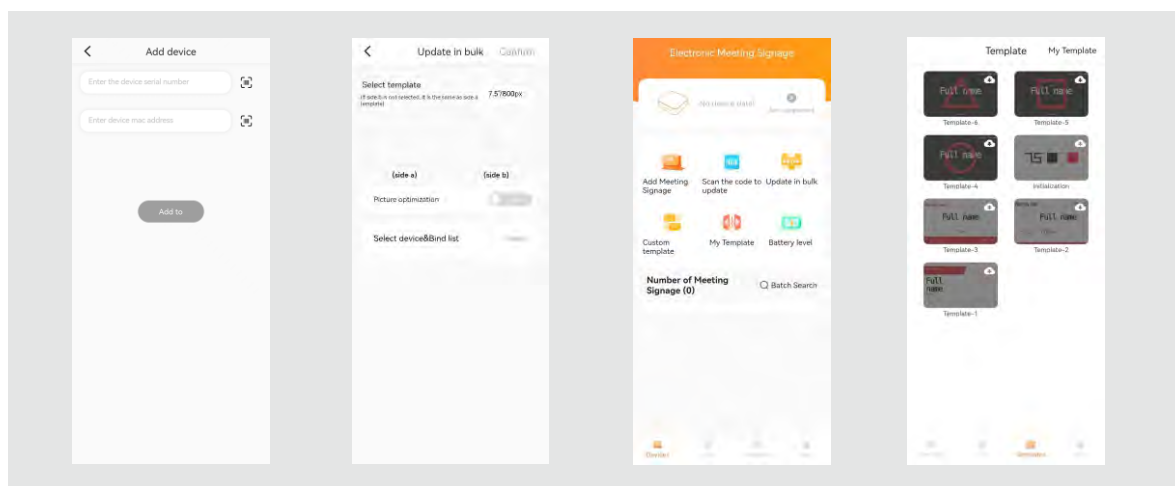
Add device

Enter the device serial number

Enter device mac address

Add to

Update in bulk Confirm

Select template

(If side b is not selected, it is the same as side a template)

7.5"/800px

(side a) (side b)

Picture optimization

Select device&Bind list

Electronic Meeting Signage

No device data

Add Meeting Signage

Scan the code to update

Update in bulk

Custom template

My Template

Battery level

Number of Meeting Signage (0)

Batch Search

Template My Template

Full name

Template-6

Full name

Template-5

Full name

Template-4

75

Initialization

Full name

Template-3

Full name

Template-2

Full name

Template-1